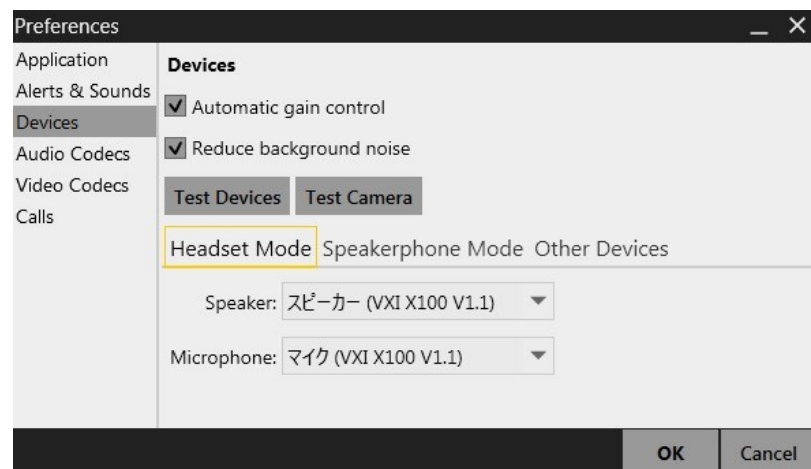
Preferences
_ ×
Application
Alerts & Sounds
Devices
Audio Codecs
Video Codecs
Calls

Devices
Automatic gain control
Reduce background noise
Test Devices
Test Camera
Headset Mode
Speakerphone Mode
Other Devices
Speaker: スピーカー (VXI X100 V1.1)
Microphone: マイク (VXI X100 V1.1)

OK
Cancel